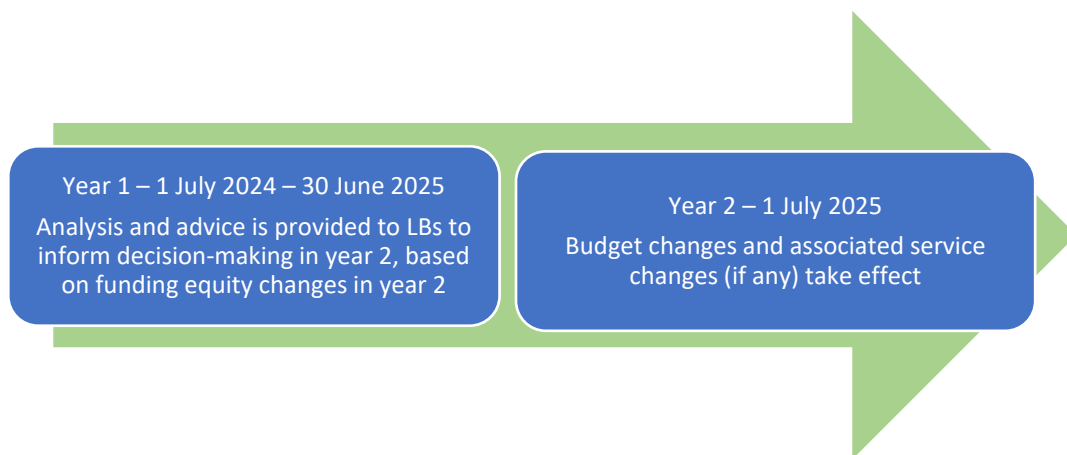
Year 1 – 1 July 2024 – 30 June 2025

Analysis and advice is provided to LBs to inform decision-making in year 2, based on funding equity changes in year 2

Year 2 – 1 July 2025

Budget changes and associated service changes (if any) take effect